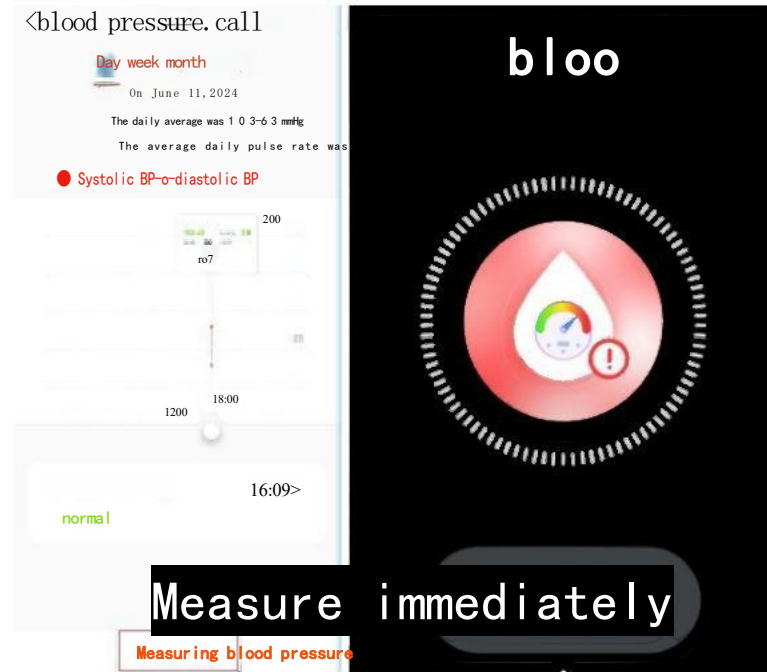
<blood pressure.call

Day week month

On June 11,2024

The daily average was 1 0 3-6 3 mmHg

The average daily pulse rate was

Systolic BP-o-diastolic BP

200

ro7

18:00

1200

16:09>

normal

bloo

Measure immediately

Measuring blood pressure